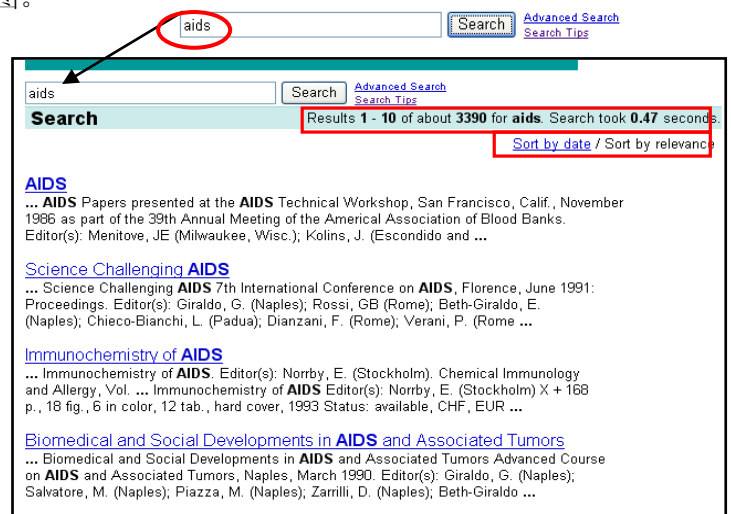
다.

aids Search Advanced Search Search Tips

aids Search Advanced Search Search Tips

Search

Results 1 - 10 of about 3390 for aids. Search took 0.47 seconds.

Sort by date / Sort by relevance

AIDS
... AIDS Papers presented at the AIDS Technical Workshop, San Francisco, Calif., November 1986 as part of the 39th Annual Meeting of the Americal Association of Blood Banks. Editor(s): Menitove, JE (Milwaukee, Wisc.); Kolins, J. (Escondido and ...

Science Challenging AIDS
... Science Challenging AIDS 7th International Conference on AIDS, Florence, June 1991: Proceedings. Editor(s): Giraldo, G. (Naples); Rossi, GB (Rome); Beth-Giraldo, E. (Naples); Chieco-Bianchi, L. (Padua); Dianzani, F. (Rome); Verani, P. (Rome ...

Immunochemistry of AIDS
... Immunochemistry of AIDS. Editor(s): Norrby, E. (Stockholm). Chemical Immunology and Allergy, Vol. ... Immunochemistry of AIDS Editor(s): Norrby, E. (Stockholm) X + 168 p., 18 fig., 6 in color, 12 tab., hard cover, 1993 Status: available, CHF, EUR ...

Biomedical and Social Developments in AIDS and Associated Tumors
... Biomedical and Social Developments in AIDS and Associated Tumors Advanced Course on AIDS and Associated Tumors, Naples, March 1990. Editor(s): Giraldo, G. (Naples); Salvatore, M. (Naples); Piazza, M. (Naples); Zarrilli, D. (Naples); Beth-Giraldo ...